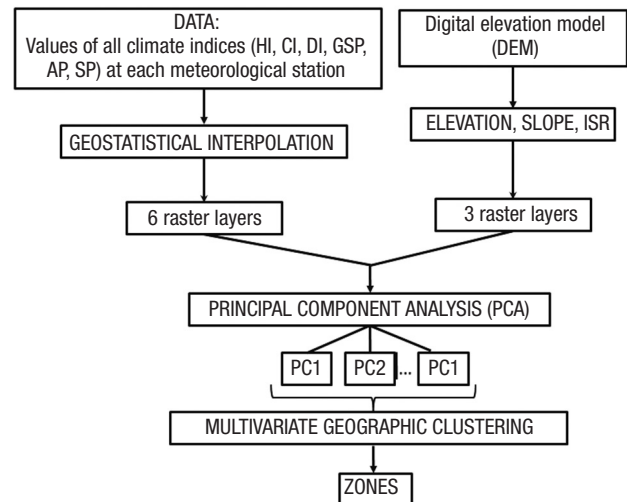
DATA:
Values of all climate indices (HI, CI, DI, GSP, AP, SP) at each meteorological station

Digital elevation model (DEM)

GEOSTATISTICAL INTERPOLATION

ELEVATION, SLOPE, ISR

6 raster layers

3 raster layers

PRINCIPAL COMPONENT ANALYSIS (PCA)

PC1

PC2

...

PC1

MULTIVARIATE GEOGRAPHIC CLUSTERING

ZONES